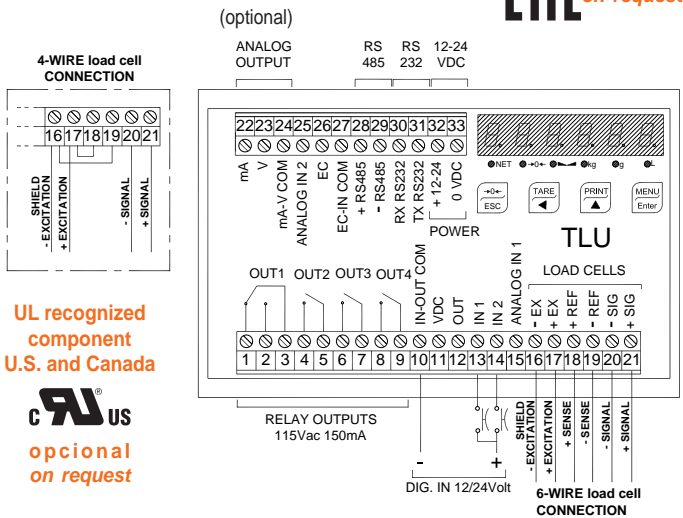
(optional)

EAC on request

4-WIRE load cell CONNECTION

16 17 18 19 20 21

SHIELD
- EXCITATION
+ EXCITATION
- SIGNAL
+ SIGNAL

ANALOG OUTPUT

RS 485

RS 232

12-24 VDC

22 23 24 25 26 27 28 29 30 31 32 33

mA
V
mA-V COM
ANALOG IN 2
EC
EC-IN COM
+ RS485
- RS485
RX RS232
TX RS232
+ 12-24
0 VDC

POWER

NET →0← kg g L

→0← ESC

TARE

PRINT

MENU Enter

TLU

OUT1 OUT2 OUT3 OUT4

IN-OUT COM
VDC
OUT
IN 1
IN 2
ANALOG IN 1

LOAD CELLS

- EX
+ EX
+ REF
- REF
- SIG
+ SIG

1 2 3 4 5 6 7 8 9 10 11 12 13 14 15 16 17 18 19 20 21

UL recognized component U.S. and Canada

c UL US

opcional on request

RELAY OUTPUTS 115Vac 150mA

- +

DIG. IN 12/24Volt

SHIELD
- EXCITATION
+ EXCITATION
+ SENSE
- SENSE
- SIGNAL
+ SIGNAL

6-WIRE load cell CONNECTION